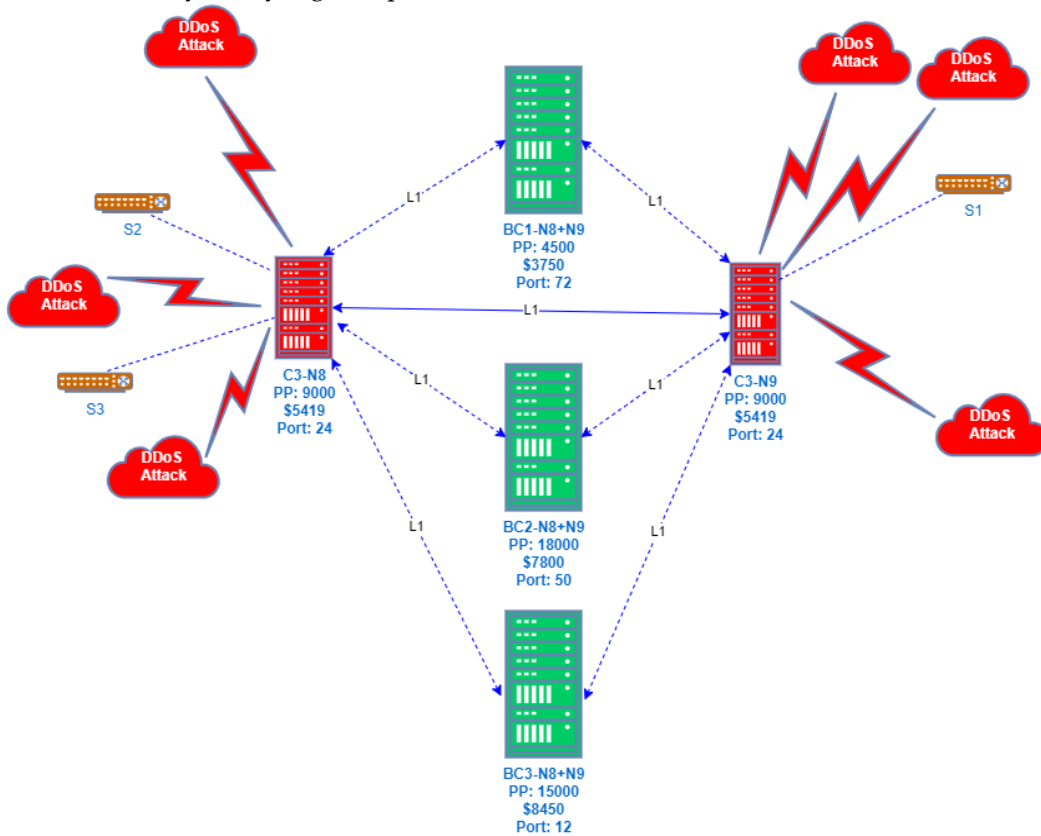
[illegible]

DDoS Attack

DDoS Attack

DDoS Attack

DDoS Attack

DDoS Attack

DDoS Attack

S2

S3

S1

C3-N8
PP: 9000
$5419
Port: 24

BC1-N8+N9
PP: 4500
$3750
Port: 72

C3-N9
PP: 9000
$5419
Port: 24

BC2-N8+N9
PP: 18000
$7800
Port: 50

BC3-N8+N9
PP: 15000
$8450
Port: 12

L1

L1

L1

L1

L1

L1

L1